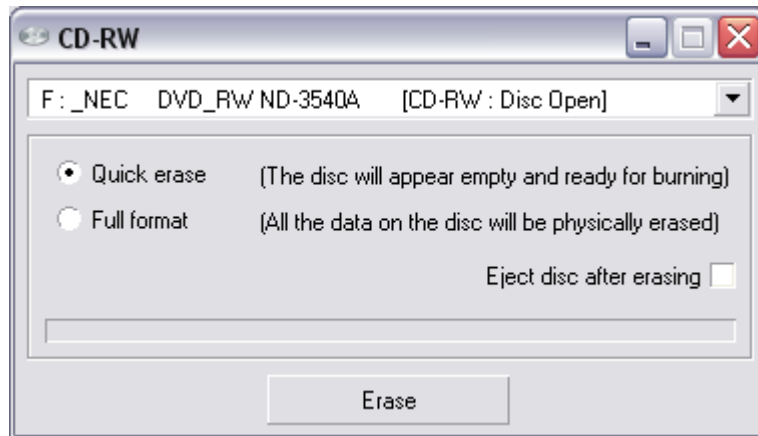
CD-RW

F : _NEC DVD_RW ND-3540A [CD-RW : Disc Open]

Quick erase (The disc will appear empty and ready for burning)

Full format (All the data on the disc will be physically erased)

Eject disc after erasing

Erase